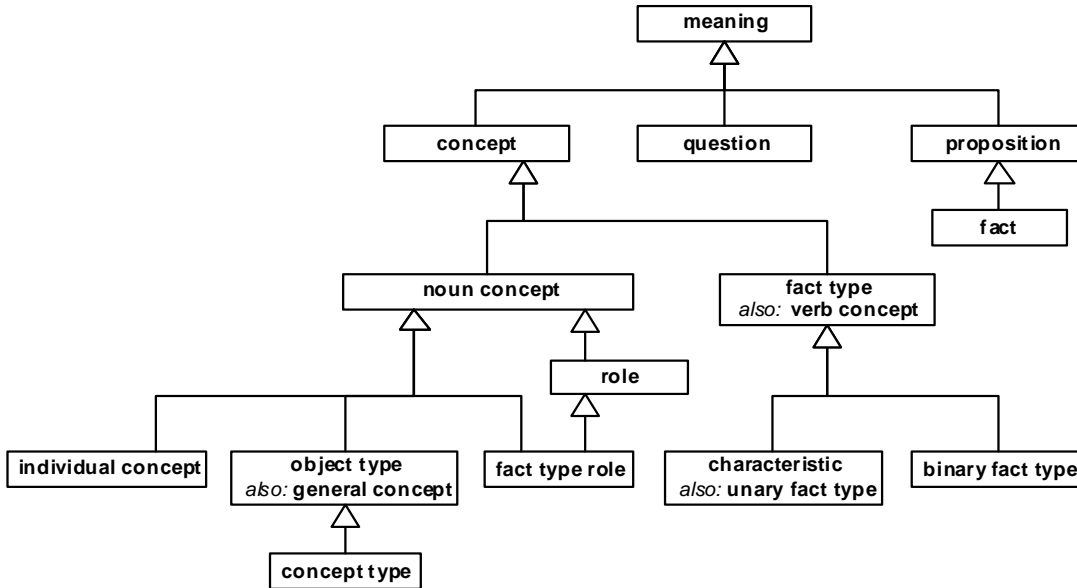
meaning

concept

question

proposition

fact

noun concept

fact type
also: verb concept

role

individual concept

object type
also: general concept

fact type role

characteristic
also: unary fact type

binary fact type

concept type